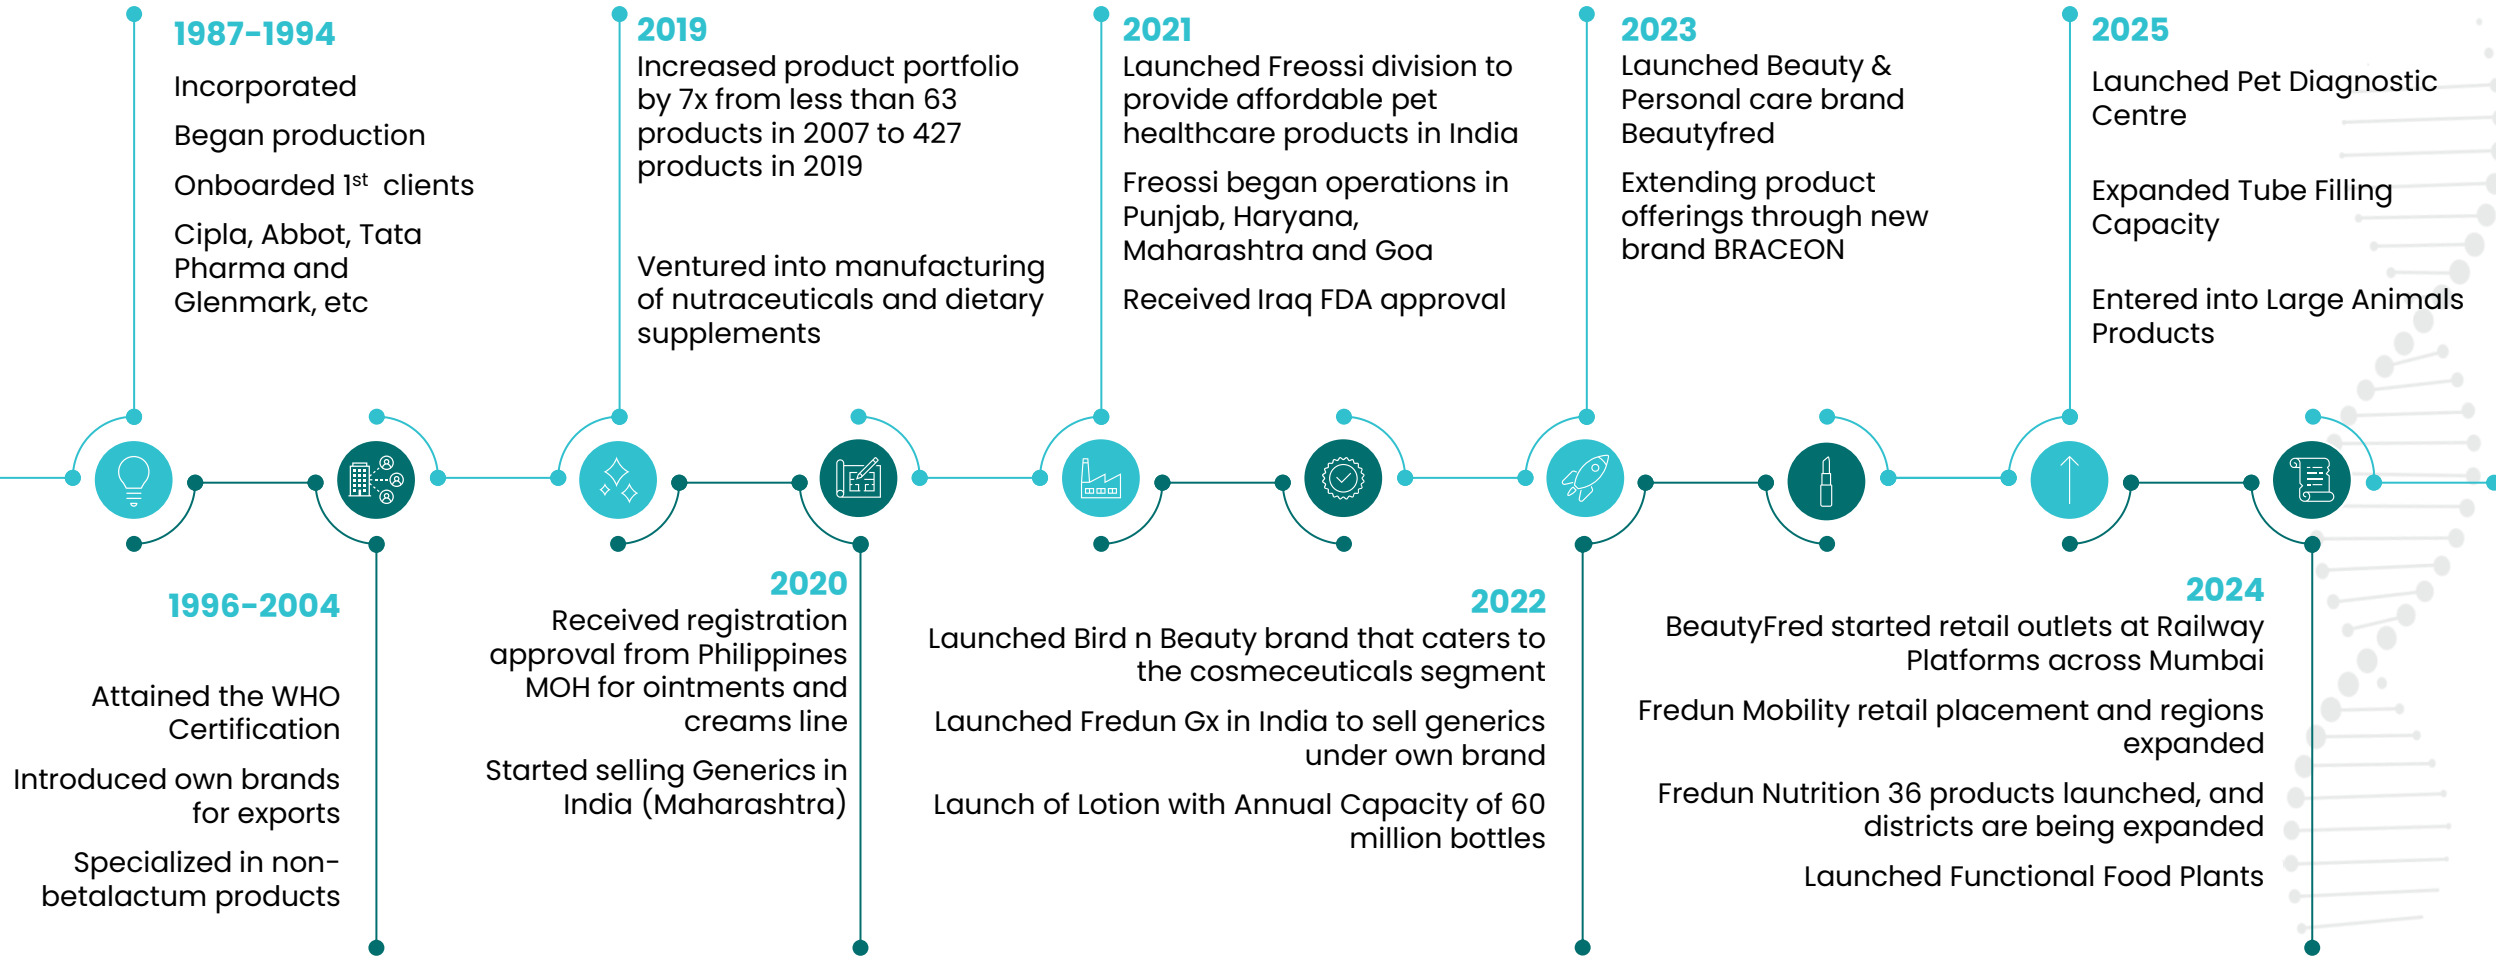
1987-1994
Incorporated
Began production
Onboarded 1st clients
Cipla, Abbot, Tata Pharma and Glenmark, etc

2019
Increased product portfolio by 7x from less than 63 products in 2007 to 427 products in 2019

Ventured into manufacturing of nutraceuticals and dietary supplements

2021
Launched Freossi division to provide affordable pet healthcare products in India

Freossi began operations in Punjab, Haryana, Maharashtra and Goa

Received Iraq FDA approval

2023
Launched Beauty & Personal care brand Beautyfred

Extending product offerings through new brand BRACEON

2025
Launched Pet Diagnostic Centre

Expanded Tube Filling Capacity

Entered into Large Animals Products

1996-2004
Attained the WHO Certification
Introduced own brands for exports
Specialized in non-betalactum products

2020
Received registration approval from Philippines MOH for ointments and creams line

Started selling Generics in India (Maharashtra)

2022
Launched Bird n Beauty brand that caters to the cosmeceuticals segment

Launched Fredun Gx in India to sell generics under own brand

Launch of Lotion with Annual Capacity of 60 million bottles

2024
BeautyFred started retail outlets at Railway Platforms across Mumbai

Fredun Mobility retail placement and regions expanded

Fredun Nutrition 36 products launched, and districts are being expanded

Launched Functional Food Plants